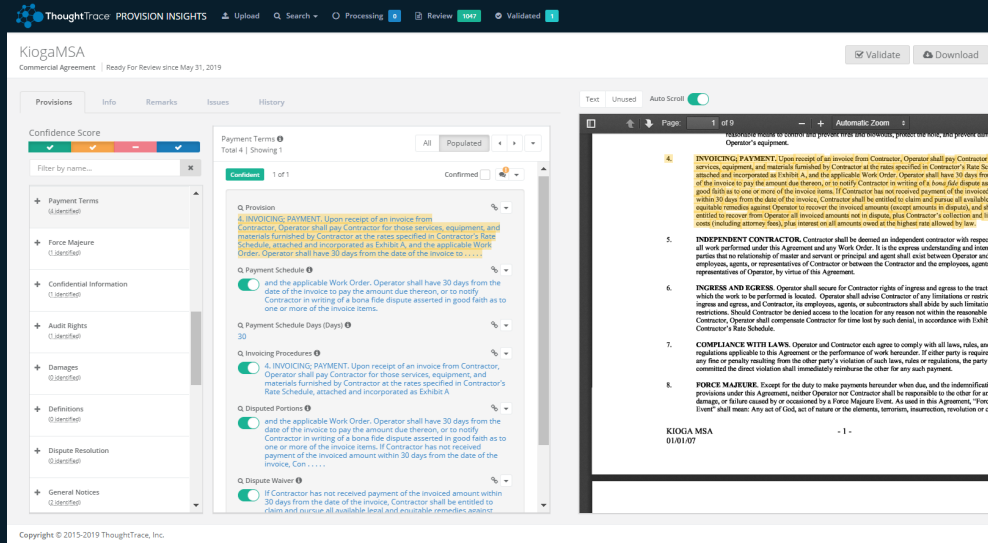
ThoughtTrace PROVISION INSIGHTS Upload Search Processing 0 Review 1047 Validated 1

KiogaMSA
Commercial Agreement | Ready For Review since May 31, 2019

Validate Download

Provisions Info Remarks Issues History

Confidence Score

Filter by name...

+ Payment Terms
(4 identified)

+ Force Majeure
(1 identified)

+ Confidential Information
(1 identified)

+ Audit Rights
(1 identified)

+ Damages
(0 identified)

+ Definitions
(0 identified)

+ Dispute Resolution
(0 identified)

+ General Notices
(0 identified)

Payment Terms
Total 4 | Showing 1

All Populated

Confident 1 of 1 Confirmed

Provision
4. INVOICING; PAYMENT. Upon receipt of an invoice from Contractor, Operator shall pay Contractor for those services, equipment, and materials furnished by Contractor at the rates specified in Contractor's Rate Schedule, attached and incorporated as Exhibit A, and the applicable Work Order. Operator shall have 30 days from the date of the invoice to . . . . .

Payment Schedule
and the applicable Work Order. Operator shall have 30 days from the date of the invoice to pay the amount due thereon, or to notify Contractor in writing of a bona fide dispute asserted in good faith as to one or more of the invoice items.

Payment Schedule Days (Days)
30

Invoicing Procedures
4. INVOICING; PAYMENT. Upon receipt of an invoice from Contractor, Operator shall pay Contractor for those services, equipment, and materials furnished by Contractor at the rates specified in Contractor's Rate Schedule, attached and incorporated as Exhibit A

Disputed Portions
and the applicable Work Order. Operator shall have 30 days from the date of the invoice to pay the amount due thereon, or to notify Contractor in writing of a bona fide dispute asserted in good faith as to one or more of the invoice items. If Contractor has not received payment of the invoiced amount within 30 days from the date of the invoice, Con . . . . .

Dispute Waiver
If Contractor has not received payment of the invoiced amount within 30 days from the date of the invoice, Contractor shall be entitled to claim and pursue all available legal and equitable remedies against

Text Unused Auto Scroll

Page: 1 of 9 Automatic Zoom

reasonable means to control and prevent fires and blowouts, protect the hole, and prevent dam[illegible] Operator's equipment.

4. INVOICING; PAYMENT. Upon receipt of an invoice from Contractor, Operator shall pay Contractor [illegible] services, equipment, and materials furnished by Contractor at the rates specified in Contractor's Rate S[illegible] attached and incorporated as Exhibit A, and the applicable Work Order. Operator shall have 30 days fro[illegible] of the invoice to pay the amount due thereon, or to notify Contractor in writing of a bona fide dispute as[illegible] good faith as to one or more of the invoice items. If Contractor has not received payment of the invoic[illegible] within 30 days from the date of the invoice, Contractor shall be entitled to claim and pursue all availabl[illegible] equitable remedies against Operator to recover the invoiced amounts (except amounts in dispute), and sh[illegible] entitled to recover from Operator all invoiced amounts not in dispute, plus Contractor's collection and li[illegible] costs (including attorney fees), plus interest on all amounts owed at the highest rate allowed by law.

5. INDEPENDENT CONTRACTOR. Contractor shall be deemed an independent contractor with respec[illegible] all work performed under this Agreement and any Work Order. It is the express understanding and inte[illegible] parties that no relationship of master and servant or principal and agent shall exist between Operator an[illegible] employees, agents, or representatives of Contractor or between the Contractor and the employees, agent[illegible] representatives of Operator, by virtue of this Agreement.

6. INGRESS AND EGRESS. Operator shall secure for Contractor rights of ingress and egress to the tract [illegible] which the work to be performed is located. Operator shall advise Contractor of any limitations or restri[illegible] ingress and egress, and Contractor, its employees, agents, or subcontractors shall abide by such limitatio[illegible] restrictions. Should Contractor be denied access to the location for any reason not within the reasonable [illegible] Contractor, Operator shall compensate Contractor for time lost by such denial, in accordance with Exhib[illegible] Contractor's Rate Schedule.

7. COMPLIANCE WITH LAWS. Operator and Contractor each agree to comply with all laws, rules, an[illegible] regulations applicable to this Agreement or the performance of work hereunder. If either party is require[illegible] any fine or penalty resulting from the other party's violation of such laws, rules or regulations, the party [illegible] committed the direct violation shall immediately reimburse the other for any such payment.

8. FORCE MAJEURE. Except for the duty to make payments hereunder when due, and the indemnificat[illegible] provisions under this Agreement, neither Operator nor Contractor shall be responsible to the other for an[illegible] damage, or failure caused by or occasioned by a Force Majeure Event. As used in this Agreement, "Forc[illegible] Event" shall mean: Any act of God, act of nature or the elements, terrorism, insurrection, revolution or c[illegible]

KIOGA MSA - 1 -
01/01/07

Copyright © 2015-2019 ThoughtTrace, Inc.